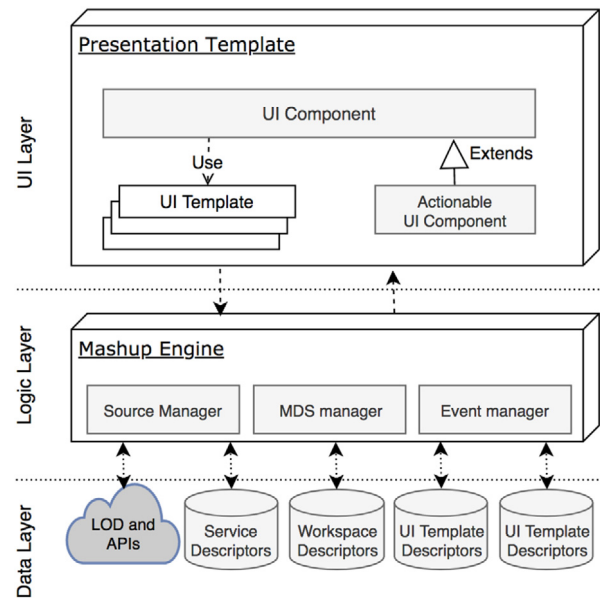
UI Layer

Presentation Template

UI Component

Use

Extends

UI Template

Actionable UI Component

Logic Layer

Mashup Engine

Source Manager

MDS manager

Event manager

Data Layer

LOD and APIs

Service Descriptors

Workspace Descriptors

UI Template Descriptors

UI Template Descriptors